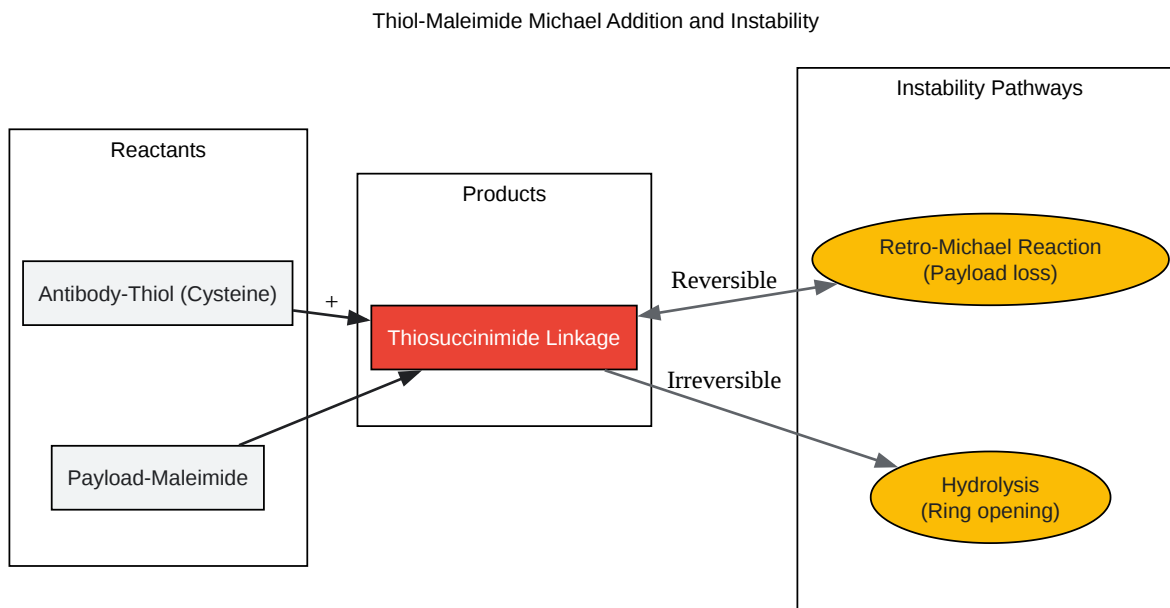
Thiol-Maleimide Michael Addition and Instability

Reactants

Antibody-Thiol (Cysteine)

Payload-Maleimide

+

Products

Thiosuccinimide Linkage

Reversible

Irreversible

Instability Pathways

Retro-Michael Reaction
(Payload loss)

Hydrolysis
(Ring opening)